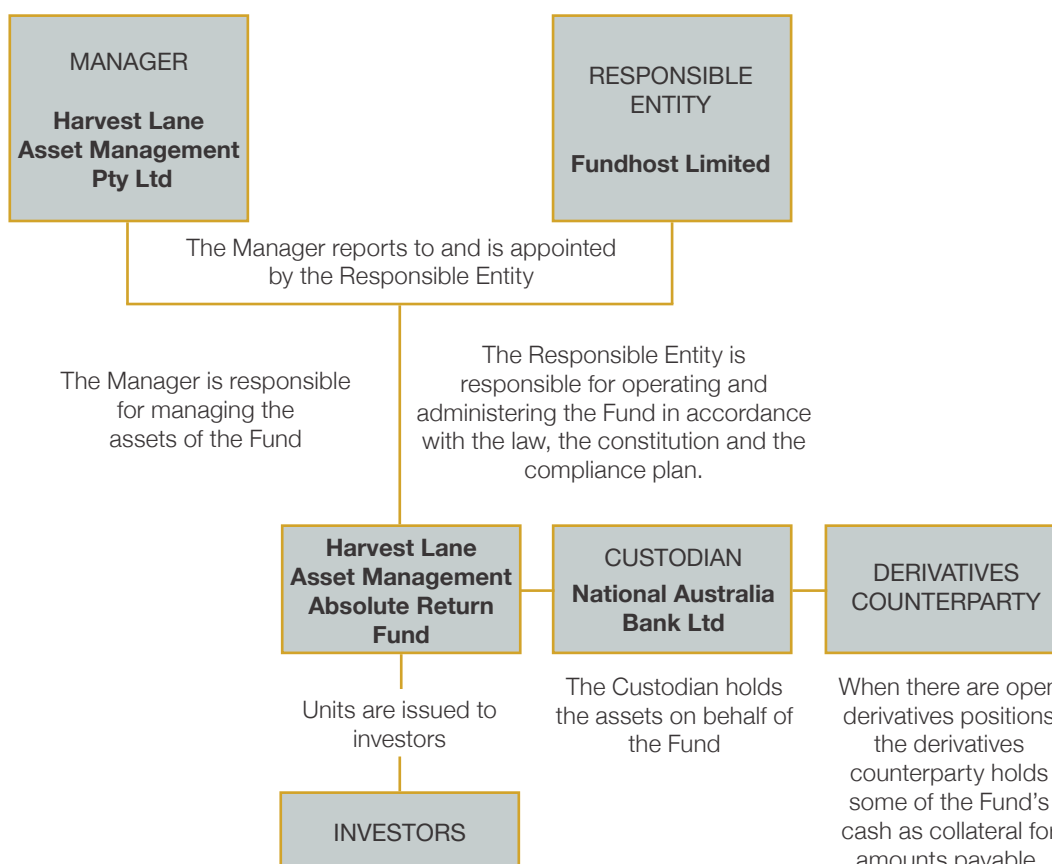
MANAGER

**Harvest Lane Asset Management Pty Ltd**

RESPONSIBLE ENTITY

**Fundhost Limited**

The Manager reports to and is appointed by the Responsible Entity

The Manager is responsible for managing the assets of the Fund

The Responsible Entity is responsible for operating and administering the Fund in accordance with the law, the constitution and the compliance plan.

**Harvest Lane Asset Management Absolute Return Fund**

CUSTODIAN

**National Australia Bank Ltd**

DERIVATIVES COUNTERPARTY

Units are issued to investors

The Custodian holds the assets on behalf of the Fund

When there are open derivatives positions the derivatives counterparty holds some of the Fund's cash as collateral for amounts payable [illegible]

INVESTORS